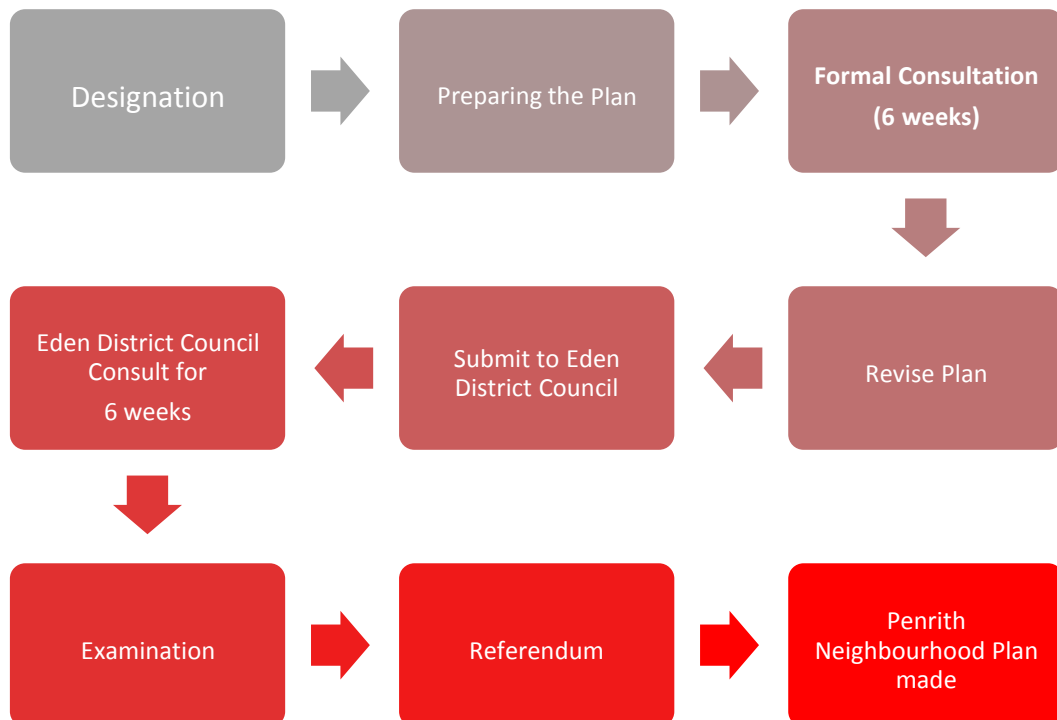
Designation

Preparing the Plan

**Formal Consultation (6 weeks)**

Revise Plan

Submit to Eden District Council

Eden District Council Consult for 6 weeks

Examination

Referendum

Penrith Neighbourhood Plan made